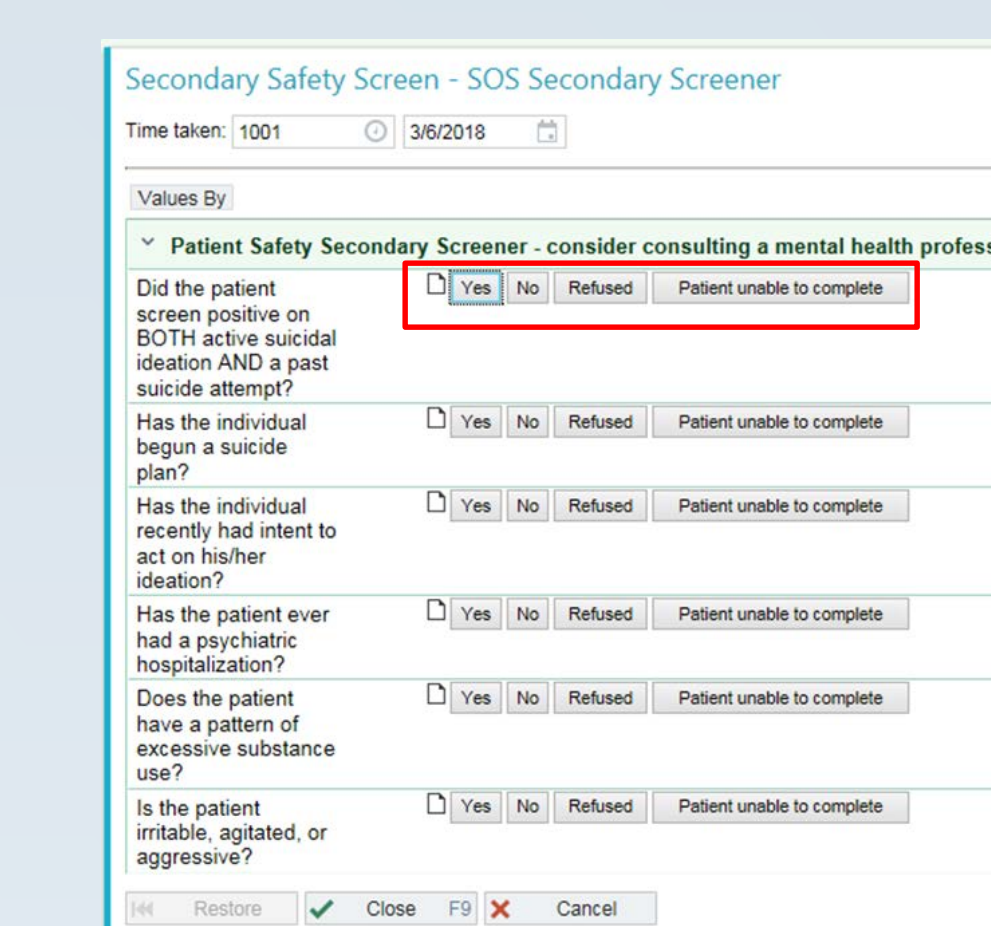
Secondary Safety Screen - SOS Secondary Screener

Time taken: 1001 3/6/2018

Values By

Patient Safety Secondary Screener - consider consulting a mental health profess

| | |
|---|---|
| Did the patient screen positive on BOTH active suicidal ideation AND a past suicide attempt? | Yes No Refused Patient unable to complete |
| Has the individual begun a suicide plan? | Yes No Refused Patient unable to complete |
| Has the individual recently had intent to act on his/her ideation? | Yes No Refused Patient unable to complete |
| Has the patient ever had a psychiatric hospitalization? | Yes No Refused Patient unable to complete |
| Does the patient have a pattern of excessive substance use? | Yes No Refused Patient unable to complete |
| Is the patient irritable, agitated, or aggressive? | Yes No Refused Patient unable to complete |

Restore Close F9 Cancel